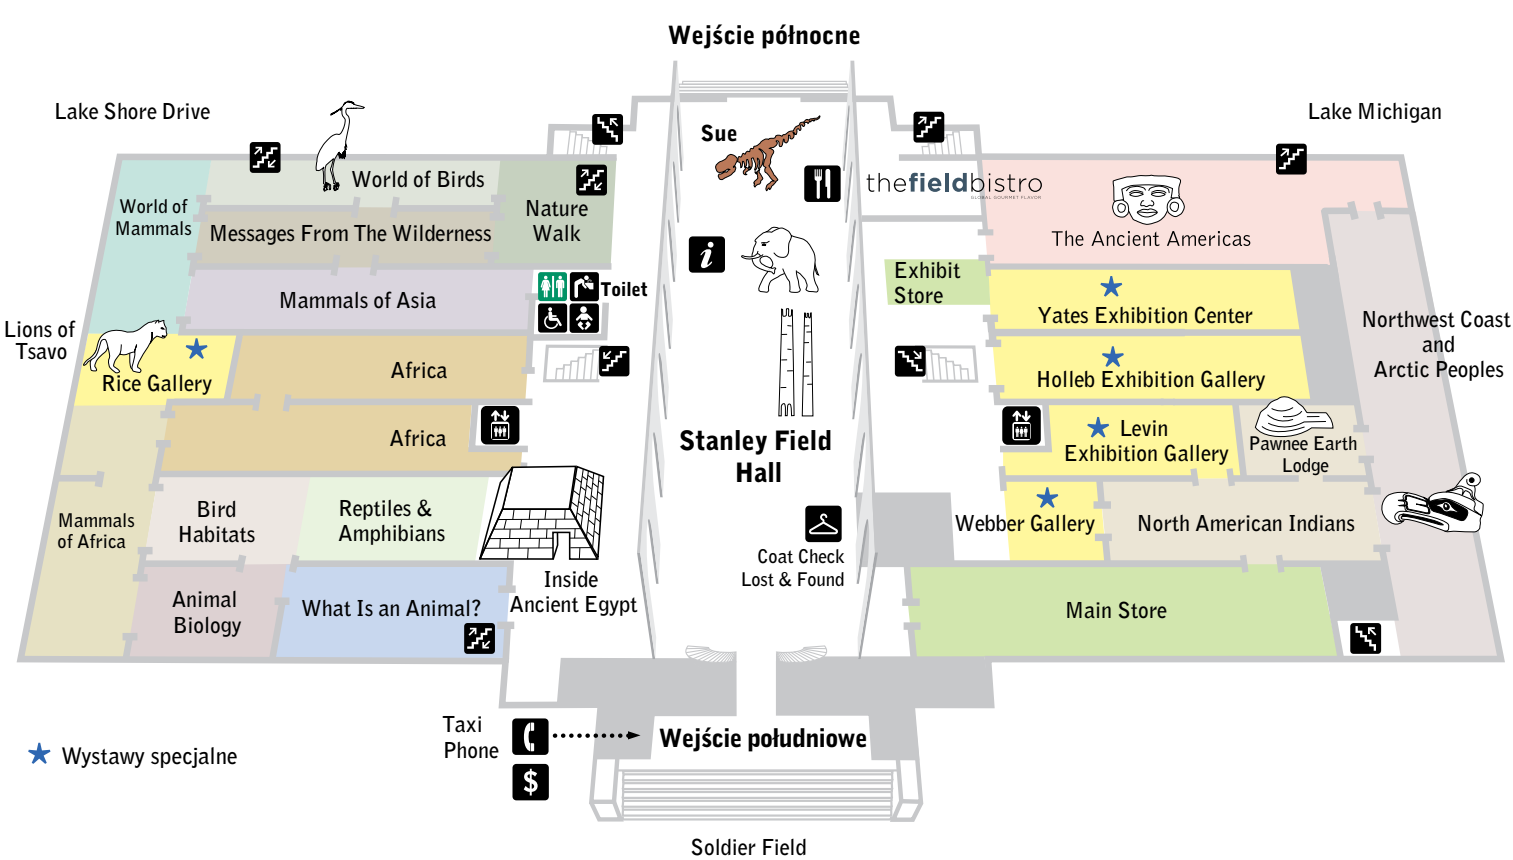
Wejście północne

Lake Shore Drive

Lake Michigan

Sue

thefieldbistro
GLOBAL GOURMET FLAVOR

World of Birds

World of Mammals

Messages From The Wilderness

Nature Walk

The Ancient Americas

Mammals of Asia

Toilet

Exhibit Store

Yates Exhibition Center

Lions of Tsavo

Rice Gallery

Africa

Holleb Exhibition Gallery

Northwest Coast and Arctic Peoples

Africa

Stanley Field Hall

Levin Exhibition Gallery

Pawnee Earth Lodge

Mammals of Africa

Bird Habitats

Reptiles & Amphibians

Coat Check
Lost & Found

Webber Gallery

North American Indians

Animal Biology

What Is an Animal?

Inside Ancient Egypt

Main Store

Taxi Phone

Wejście południowe

Wystawy specjalne

Soldier Field